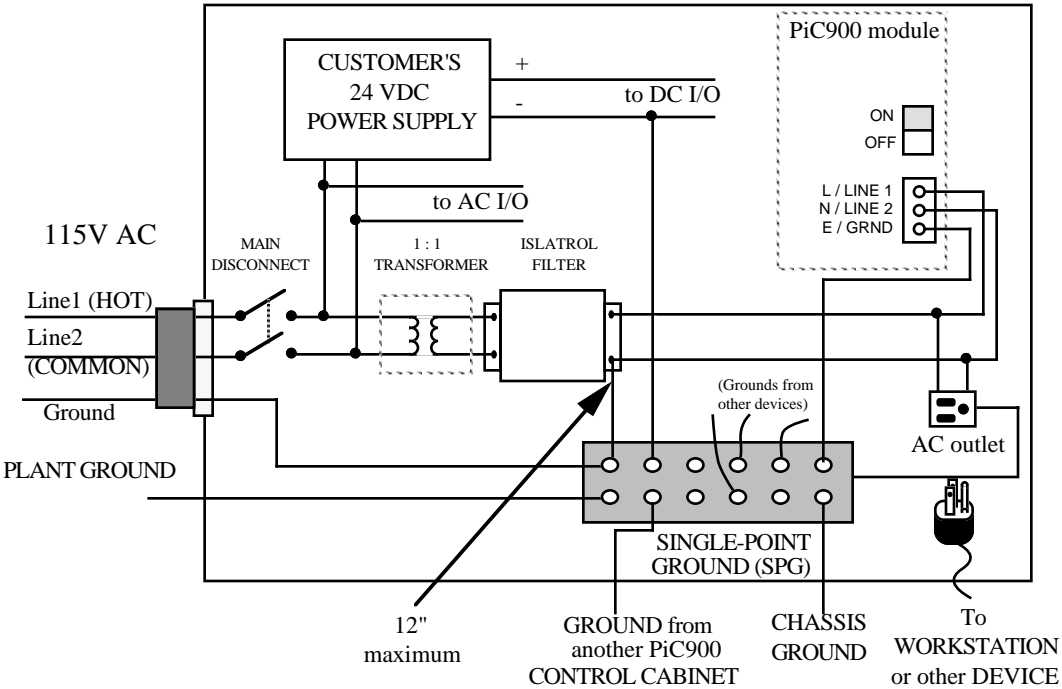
CUSTOMER'S
24 VDC
POWER SUPPLY

+
-
to DC I/O

PiC900 module

ON
OFF

L / LINE 1
N / LINE 2
E / GRND

to AC I/O

115V AC

MAIN DISCONNECT

1 : 1 TRANSFORMER

ISLATROL FILTER

Line1 (HOT)

Line2 (COMMON)

Ground

PLANT GROUND

(Grounds from other devices)

AC outlet

SINGLE-POINT GROUND (SPG)

12" maximum

GROUND from another PiC900 CONTROL CABINET

CHASSIS GROUND

To WORKSTATION or other DEVICE